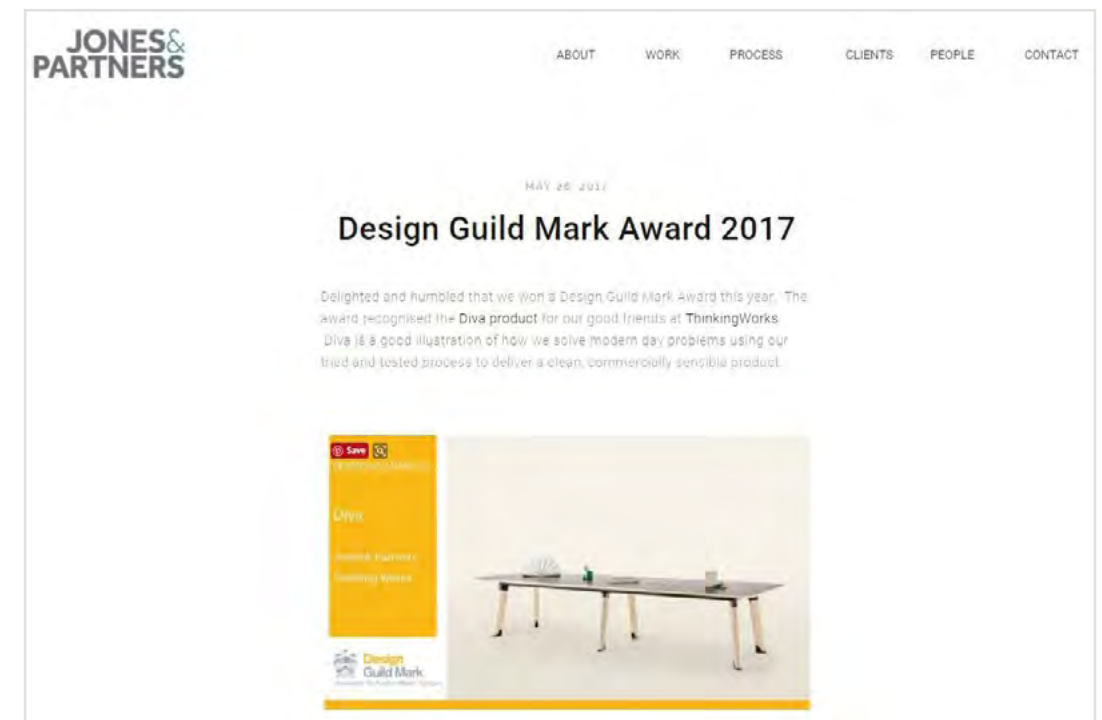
JONES&
PARTNERS

ABOUT WORK PROCESS CLIENTS PEOPLE CONTACT

MAY 26 2017

Design Guild Mark Award 2017

Delighted and humbled that we won a Design Guild Mark Award this year. The award recognised the Diva product for our good friends at ThinkingWorks. Diva is a good illustration of how we solve modern day problems using our tried and tested process to deliver a clean, commercially sensible product.

Save

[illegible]

Diva

Jones & Partners
Thinking Works

Design
Guild Mark
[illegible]